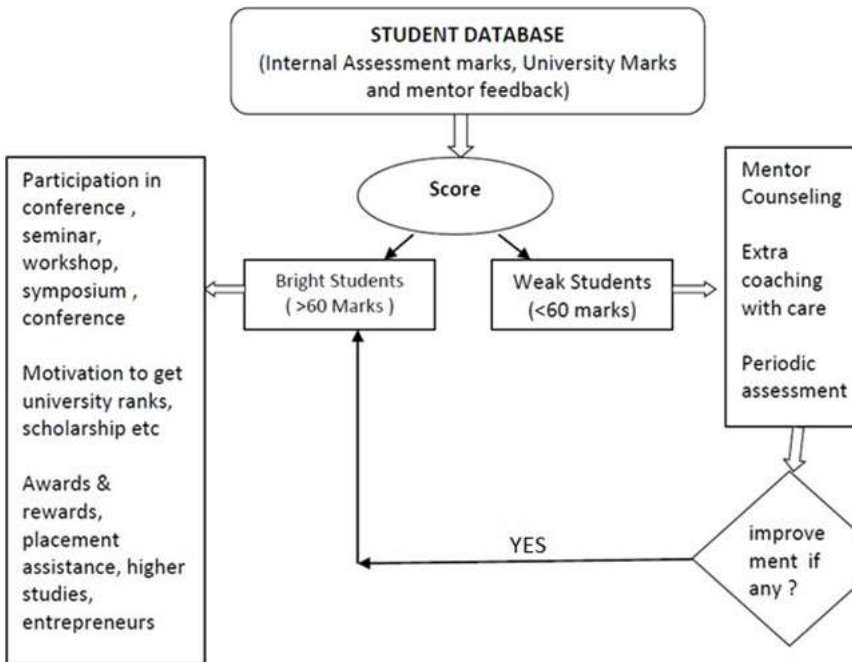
STUDENT DATABASE
(Internal Assessment marks, University Marks and mentor feedback)

Score

Participation in conference , seminar, workshop, symposium , conference

Motivation to get university ranks, scholarship etc

Awards & rewards, placement assistance, higher studies, entrepreneurs

Bright Students ( >60 Marks )

Weak Students (<60 marks)

Mentor Counseling

Extra coaching with care

Periodic assessment

improvement if any ?

YES